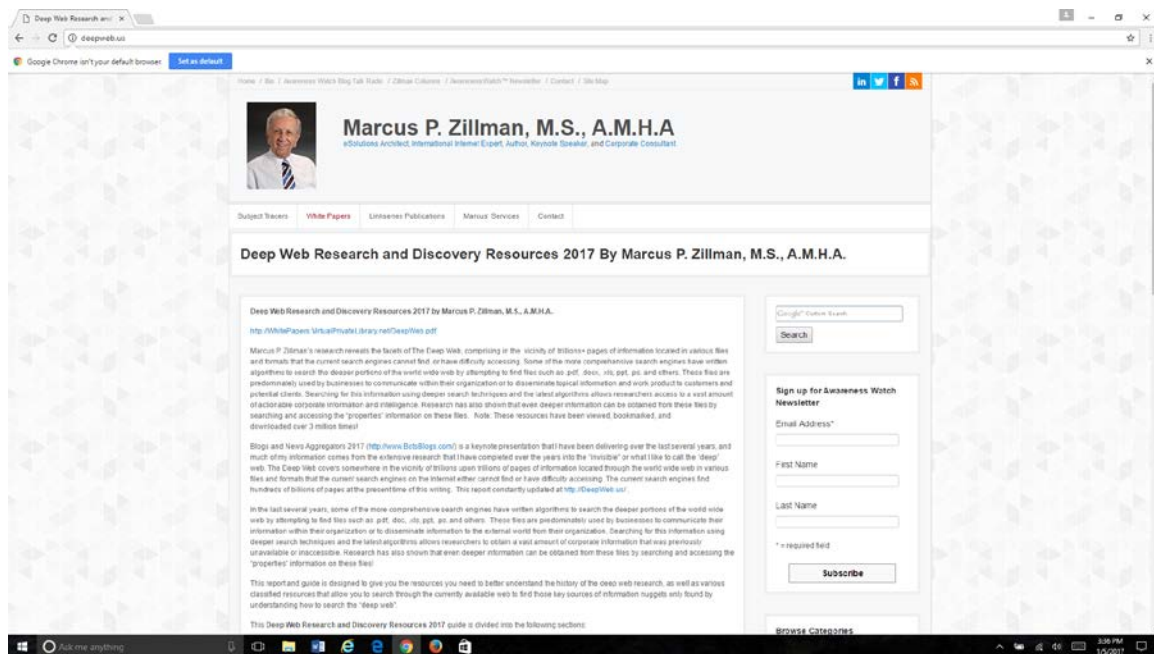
Deep Web Research and ×

deepweb.us

Google Chrome isn't your default browser Set as default

Home / Bio / Awareness Watch Blog Talk Radio / Zillman Columns / Awareness Watch™ Newsletter / Contact / Site Map

Marcus P. Zillman, M.S., A.M.H.A
eSolutions Architect, International Internet Expert, Author, Keynote Speaker, and Corporate Consultant

Subject Tracers White Papers Lintserver Publications Marcus Services Contact

Deep Web Research and Discovery Resources 2017 By Marcus P. Zillman, M.S., A.M.H.A.

Deep Web Research and Discovery Resources 2017 by Marcus P. Zillman, M.S., A.M.H.A.

http://WhitePapers.VirtualPrivateLibrary.net/DeepWeb.pdf

Marcus P. Zillman's research reveals the facets of The Deep Web, comprising in the vicinity of trillions+ pages of information located in various files and formats that the current search engines cannot find or have difficulty accessing. Some of the more comprehensive search engines have written algorithms to search the deeper portions of the world wide web by attempting to find files such as .pdf, .docx, .xls, ppt, ps, and others. These files are predominately used by businesses to communicate within their organization or to disseminate topical information and work product to customers and potential clients. Searching for this information using deeper search techniques and the latest algorithms allows researchers access to a vast amount of actionable corporate information and intelligence. Research has also shown that even deeper information can be obtained from these files by searching and accessing the "properties" information on these files. Note: These resources have been viewed, bookmarked, and downloaded over 3 million times!

Blogs and News Aggregators 2017 (http://www.BotsBlogs.com/) is a keynote presentation that I have been delivering over the last several years, and much of my information comes from the extensive research that I have completed over the years into the "invisible" or what I like to call the "deep" web. The Deep Web covers somewhere in the vicinity of trillions upon trillions of pages of information located through the world wide web in various files and formats that the current search engines on the Internet either cannot find or have difficulty accessing. The current search engines find hundreds of billions of pages at the present time of this writing. This report constantly updated at http://DeepWeb.us/.

In the last several years, some of the more comprehensive search engines have written algorithms to search the deeper portions of the world wide web by attempting to find files such as .pdf, .doc, .xls, ppt, ps, and others. These files are predominately used by businesses to communicate their information within their organization or to disseminate information to the external world from their organization. Searching for this information using deeper search techniques and the latest algorithms allows researchers to obtain a vast amount of corporate information that was previously unavailable or inaccessible. Research has also shown that even deeper information can be obtained from these files by searching and accessing the "properties" information on these files!

This report and guide is designed to give you the resources you need to better understand the history of the deep web research, as well as various classified resources that allow you to search through the currently available web to find those key sources of information nuggets only found by understanding how to search the "deep web".

This Deep Web Research and Discovery Resources 2017 guide is divided into the following sections:

Google™ Custom Search

Search

Sign up for Awareness Watch Newsletter

Email Address*

First Name

Last Name

* = required field

Subscribe

Browse Categories

Ask me anything

3:36 PM
1/5/2017